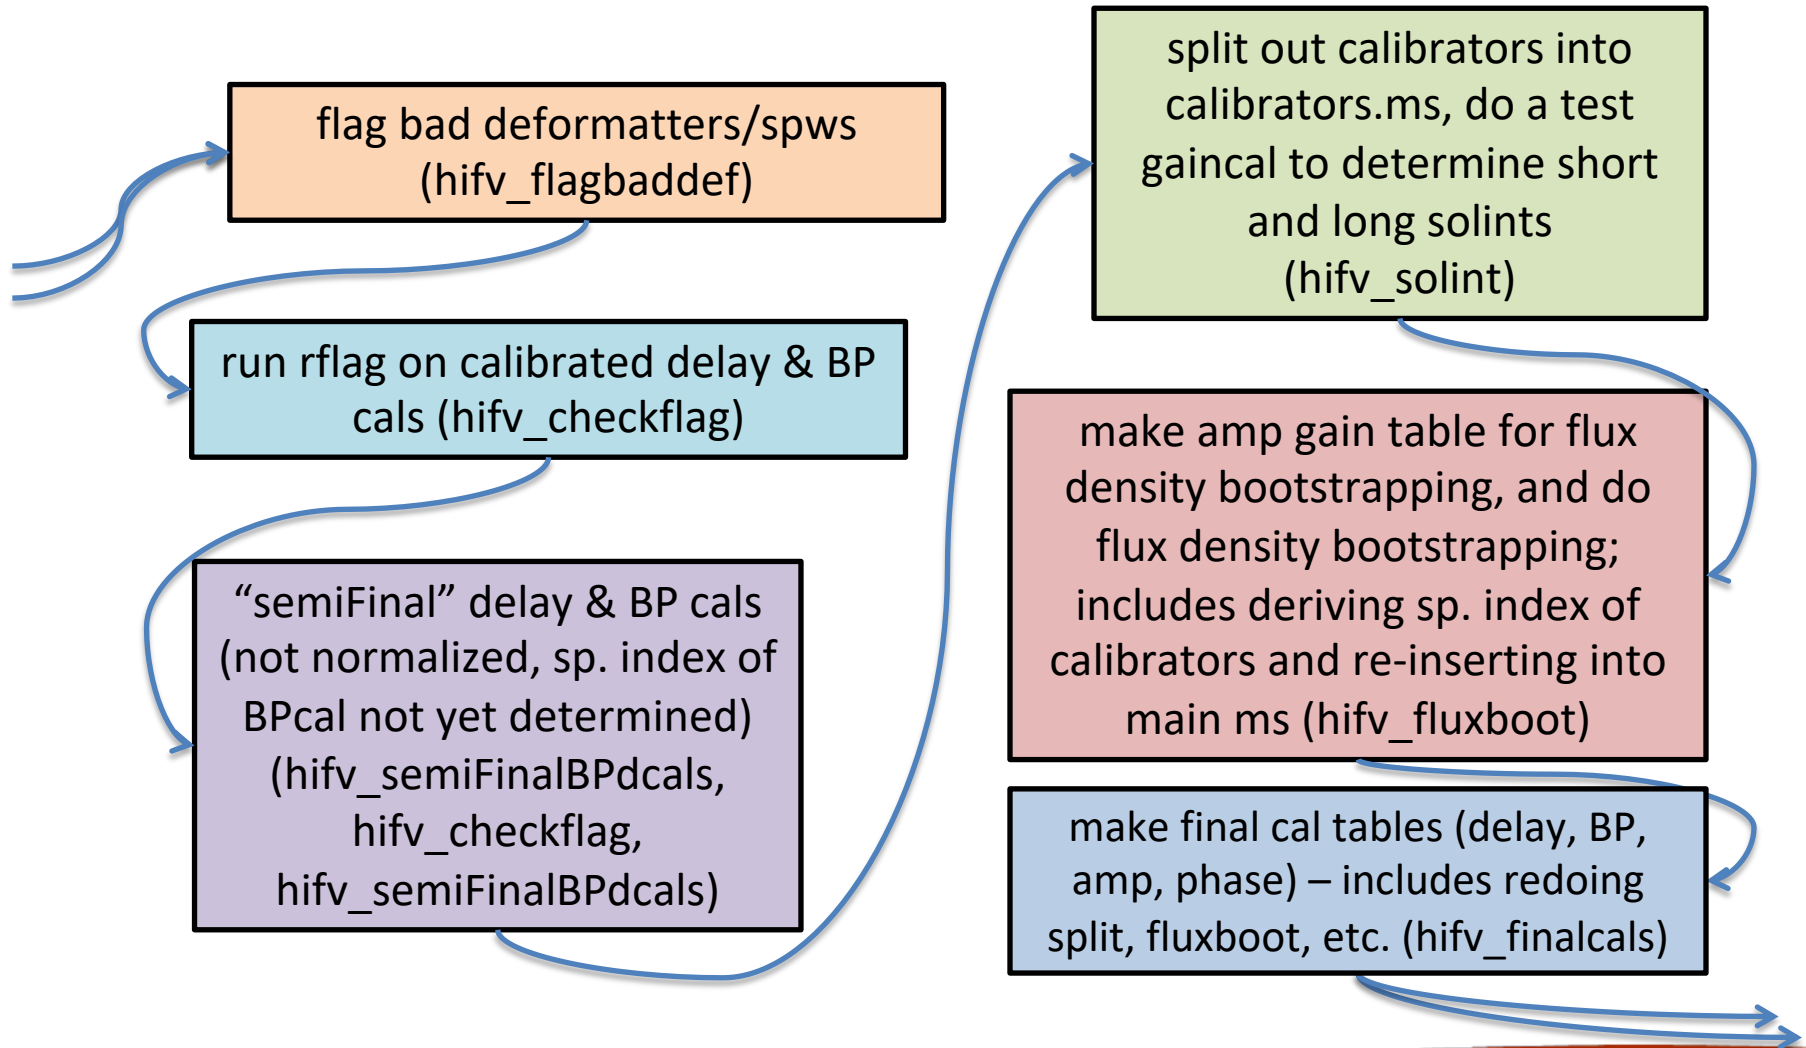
flag bad deformatters/spws (hifv_flagbaddef)

run rflag on calibrated delay & BP cals (hifv_checkflag)

“semiFinal” delay & BP cals (not normalized, sp. index of BPcal not yet determined) (hifv_semiFinalBPdcals, hifv_checkflag, hifv_semiFinalBPdcals)

split out calibrators into calibrators.ms, do a test gaincal to determine short and long solints (hifv_solint)

make amp gain table for flux density bootstrapping, and do flux density bootstrapping; includes deriving sp. index of calibrators and re-inserting into main ms (hifv_fluxboot)

make final cal tables (delay, BP, amp, phase) – includes redoing split, fluxboot, etc. (hifv_finalcals)